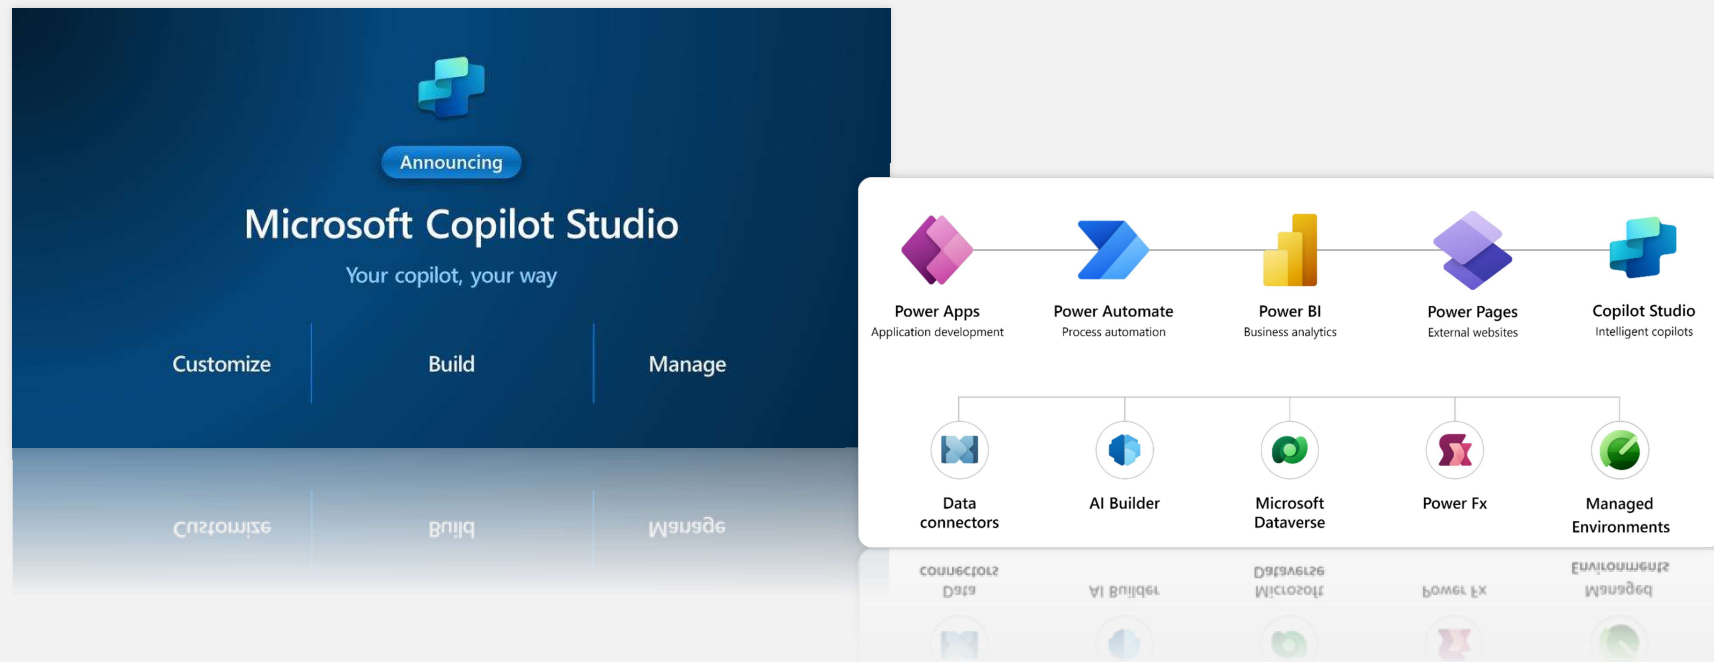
Announcing

Microsoft Copilot Studio

Your copilot, your way

Customize

Build

Manage

Power Apps
Application development

Power Automate
Process automation

Power BI
Business analytics

Power Pages
External websites

Copilot Studio
Intelligent copilots

Data connectors

AI Builder

Microsoft Dataverse

Power Fx

Managed Environments